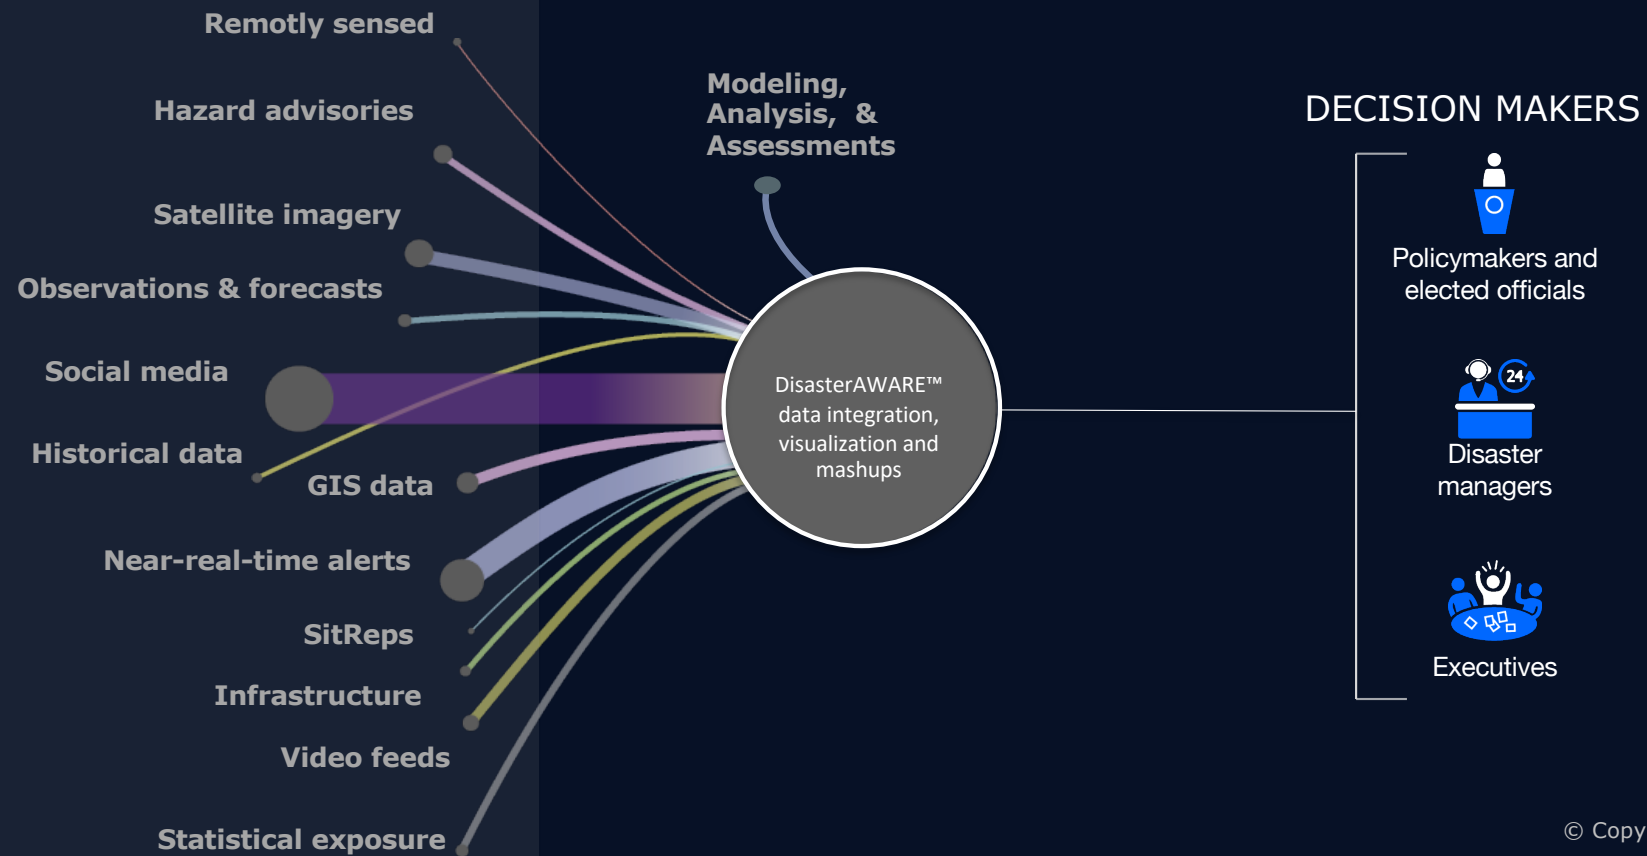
Remotly sensed

Hazard advisories

Satellite imagery

Observations & forecasts

Social media

Historical data

GIS data

Near-real-time alerts

SitReps

Infrastructure

Video feeds

Statistical exposure

Modeling, Analysis, & Assessments

DisasterAWARE™ data integration, visualization and mashups

DECISION MAKERS

Policymakers and elected officials

24

Disaster managers

Executives

© Copy